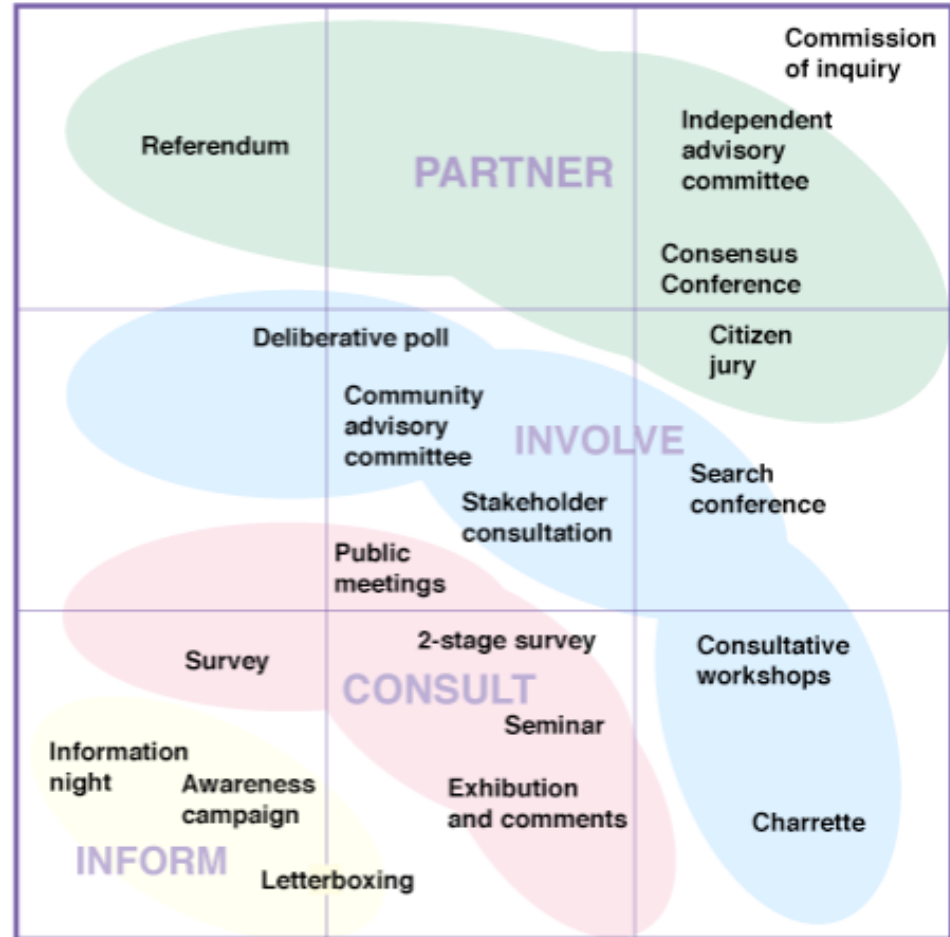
Commission of inquiry

Referendum

PARTNER

Independent advisory committee

Consensus Conference

Deliberative poll

Citizen jury

Community advisory committee

INVOLVE

Search conference

Stakeholder consultation

Public meetings

2-stage survey

Survey

CONSULT

Consultative workshops

Seminar

Information night

Awareness campaign

Exhibition and comments

Charrette

INFORM

Letterboxing